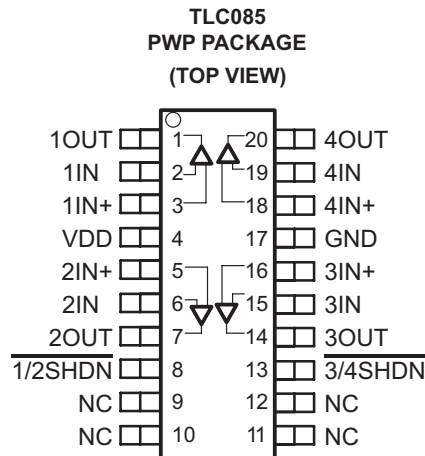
TLC085
PWP PACKAGE
(TOP VIEW)

1OUT 1
1IN 2
1IN+ 3
VDD 4
2IN+ 5
2IN 6
2OUT 7
$\overline{1/2SHDN}$ 8
NC 9
NC 10

20 4OUT
19 4IN
18 4IN+
17 GND
16 3IN+
15 3IN
14 3OUT
13 $\overline{3/4SHDN}$
12 NC
11 NC